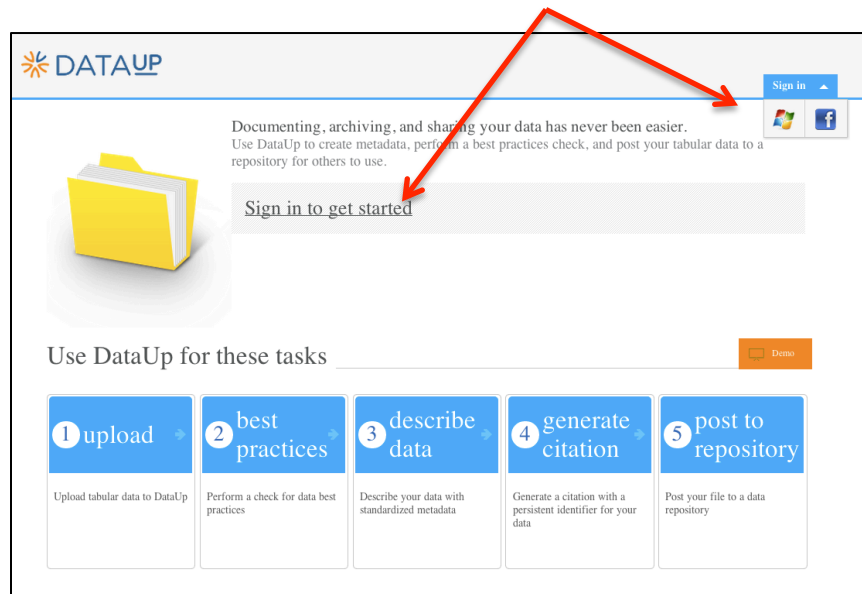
DATAUP

Sign in

Documenting, archiving, and sharing your data has never been easier.
Use DataUp to create metadata, perform a best practices check, and post your tabular data to a repository for others to use.

Sign in to get started

Use DataUp for these tasks

Demo

1 upload

Upload tabular data to DataUp

2 best practices

Perform a check for data best practices

3 describe data

Describe your data with standardized metadata

4 generate citation

Generate a citation with a persistent identifier for your data

5 post to repository

Post your file to a data repository